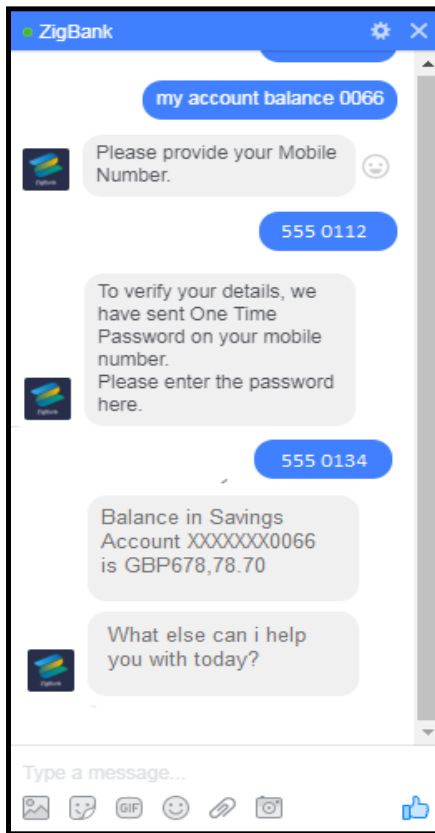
ZigBank

my account balance 0066

ZigBank

Please provide your Mobile Number.

555 0112

To verify your details, we have sent One Time Password on your mobile number.
Please enter the password here.

ZigBank

555 0134

Balance in Savings Account XXXXXXX0066 is GBP678,78.70

What else can i help you with today?

ZigBank

Type a message...

GIF